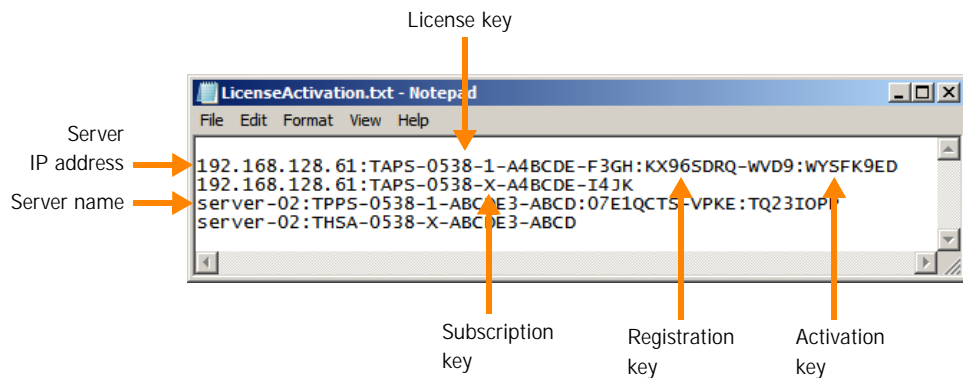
License key

Server IP address

Server name

LicenseActivation.txt - Notepad

File Edit Format View Help

192.168.128.61:TAPS-0538-1-A4BCDE-F3GH:KX96SDRQ-WVD9:WYSFK9ED
192.168.128.61:TAPS-0538-X-A4BCDE-I4JK
server-02:TPPS-0538-1-ABC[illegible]E3-ABCD:07E1QCTS-VPKE:TQ23IOP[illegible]
server-02:THSA-0538-X-ABC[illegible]E3-ABCD

Subscription key

Registration key

Activation key